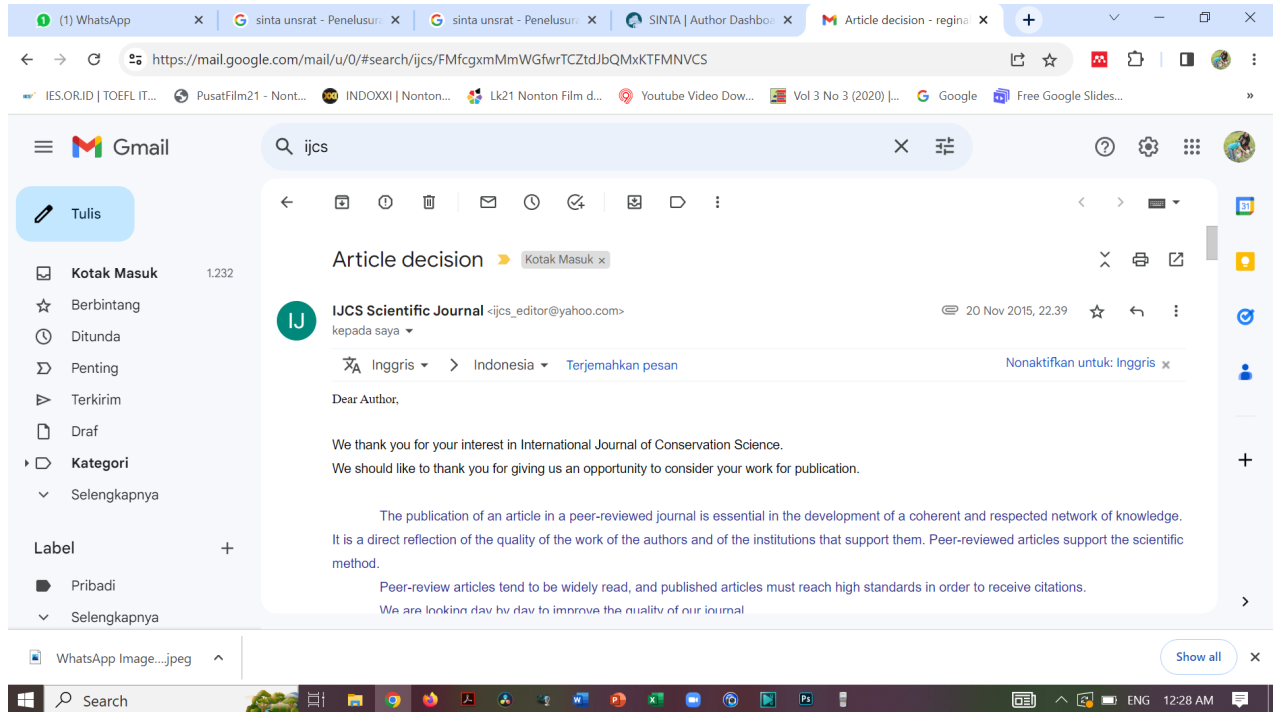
(1) WhatsApp
sinta unsrat - Penelusura
sinta unsrat - Penelusura
SINTA | Author Dashboa
Article decision - regina

https://mail.google.com/mail/u/0/#search/ijcs/FMfcgxmMmWGfwrTCZtdJbQMxKTFMNVCS

IES.OR.ID | TOEFL IT... PusatFilm21 - Nont... INDOXXI | Nonton... Lk21 Nonton Film d... Youtube Video Dow... Vol 3 No 3 (2020) |... Google Free Google Slides...

Gmail
ijcs

Tulis
Kotak Masuk 1.232
Berbintang
Ditunda
Penting
Terkirim
Draf
Kategori
Selengkapnya

Label
Pribadi
Selengkapnya

Article decision Kotak Masuk ×

IJ
IJCS Scientific Journal <ijcs_editor@yahoo.com>
kepada saya
20 Nov 2015, 22.39

Inggris > Indonesia Terjemahkan pesan
Nonaktifkan untuk: Inggris ×

Dear Author,

We thank you for your interest in International Journal of Conservation Science.
We should like to thank you for giving us an opportunity to consider your work for publication.

The publication of an article in a peer-reviewed journal is essential in the development of a coherent and respected network of knowledge. It is a direct reflection of the quality of the work of the authors and of the institutions that support them. Peer-reviewed articles support the scientific method.

Peer-review articles tend to be widely read, and published articles must reach high standards in order to receive citations.

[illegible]

WhatsApp Image....jpeg
Show all

Search
ENG 12:28 AM